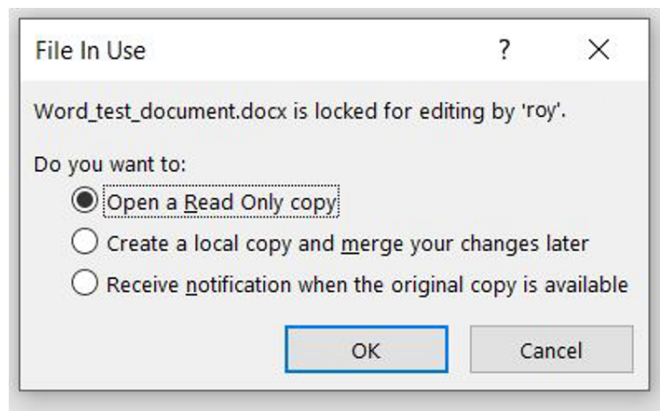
File In Use

?

X

Word_test_document.docx is locked for editing by 'roy'.

Do you want to:

Open a Read Only copy

Create a local copy and merge your changes later

Receive notification when the original copy is available

OK

Cancel